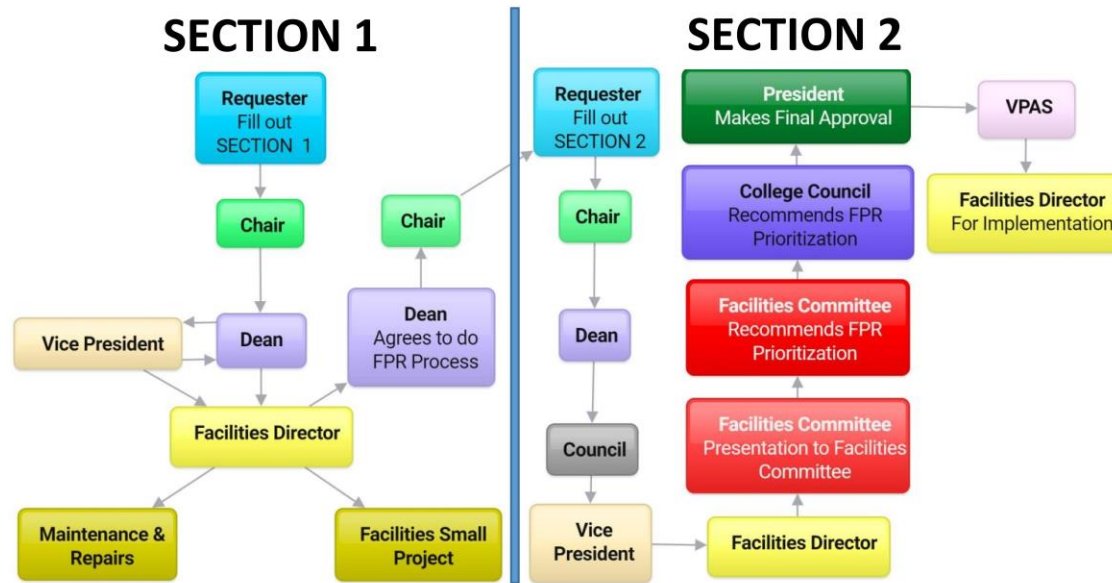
SECTION 1

Requester
Fill out
SECTION 1

Chair

Dean

Vice President

Facilities Director

Maintenance & Repairs

Facilities Small Project

Dean
Agrees to do FPR Process

Chair

SECTION 2

Requester
Fill out
SECTION 2

Chair

Dean

Council

Vice President

Facilities Director

Facilities Committee
Presentation to Facilities Committee

Facilities Committee
Recommends FPR Prioritization

College Council
Recommends FPR Prioritization

President
Makes Final Approval

VPAS

Facilities Director
For Implementation